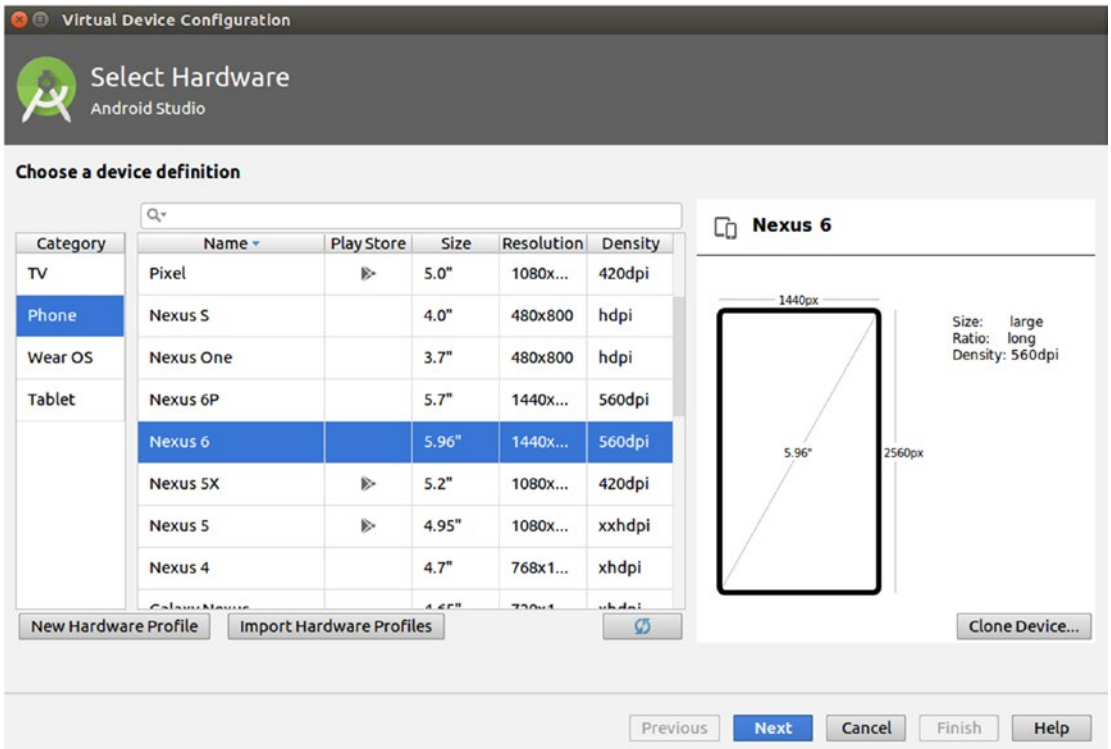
Virtual Device Configuration

Select Hardware
Android Studio

Choose a device definition

Q▾

| Category |
|---|
| TV |
| Phone |
| Wear OS |
| Tablet |

| Name ▾ | Play Store | Size | Resolution | Density |
|---|---|---|---|---|
| Pixel | ▶ | 5.0" | 1080x... | 420dpi |
| Nexus S | | 4.0" | 480x800 | hdpi |
| Nexus One | | 3.7" | 480x800 | hdpi |
| Nexus 6P | | 5.7" | 1440x... | 560dpi |
| Nexus 6 | | 5.96" | 1440x... | 560dpi |
| Nexus 5X | ▶ | 5.2" | 1080x... | 420dpi |
| Nexus 5 | ▶ | 4.95" | 1080x... | xxhdpi |
| Nexus 4 | | 4.7" | 768x1... | xhdpi |
| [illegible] | | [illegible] | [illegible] | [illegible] |

Nexus 6

1440px
5.96"
2560px

Size: large
Ratio: long
Density: 560dpi

New Hardware Profile
Import Hardware Profiles
Clone Device...

Previous
Next
Cancel
Finish
Help